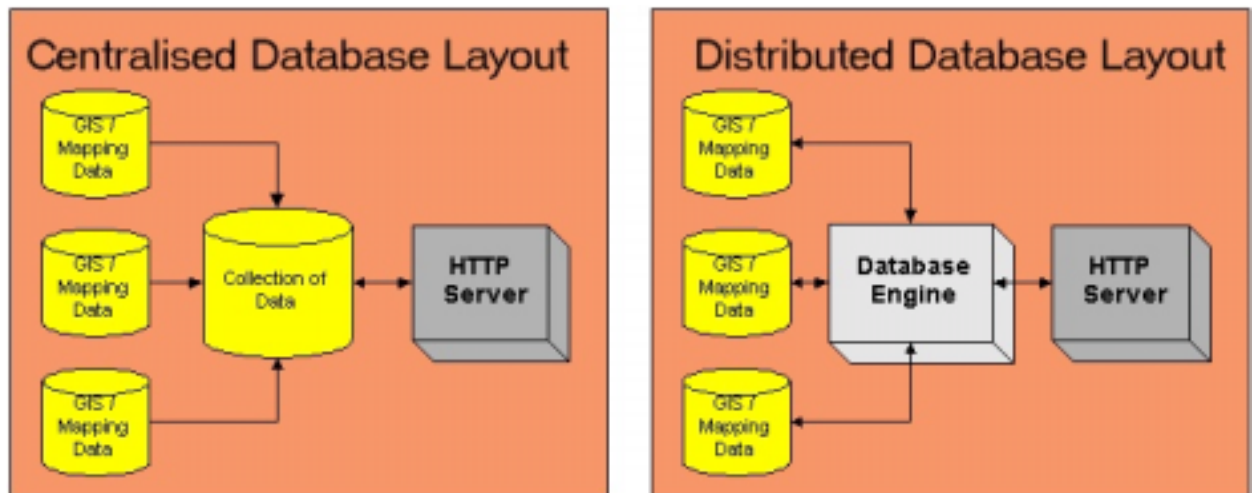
Centralised Database Layout

GIS / Mapping Data

GIS / Mapping Data

Collection of Data

HTTP Server

GIS / Mapping Data

Distributed Database Layout

GIS / Mapping Data

GIS / Mapping Data

Database Engine

HTTP Server

GIS / Mapping Data